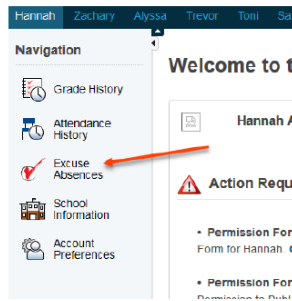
Hannah Zachary Alyssa Trevor Toni Sa

Navigation

Grade History

Attendance History

Excuse Absences

School Information

Account Preferences

Welcome to t

Hannah A

Action Requ

• Permission For
Form for Hannah. (

• Permission For
Permission to Publ